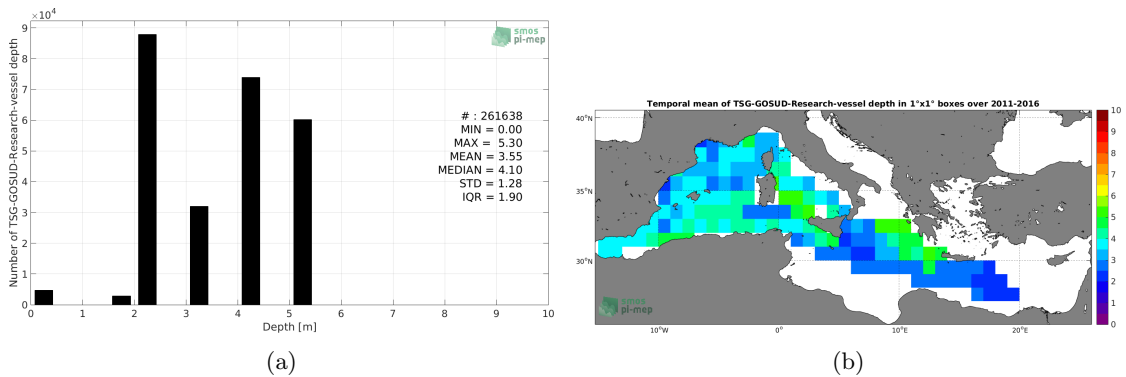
$\times10^4$
9
8
7
6
5
4
3
2
1
0

Number of TSG-GOSUD-Research-vessel depth

smos pi-mep

# : 261638
MIN = 0.00
MAX = 5.30
MEAN = 3.55
MEDIAN = 4.10
STD = 1.28
IQR = 1.90

0 1 2 3 4 5 6 7 8 9 10
Depth [m]

(a)

Temporal mean of TSG-GOSUD-Research-vessel depth in 1°x1° boxes over 2011-2016

40°N
35°N
30°N

10°W 0° 10°E 20°E

smos pi-mep

10
9
8
7
6
5
4
3
2
1
0

(b)